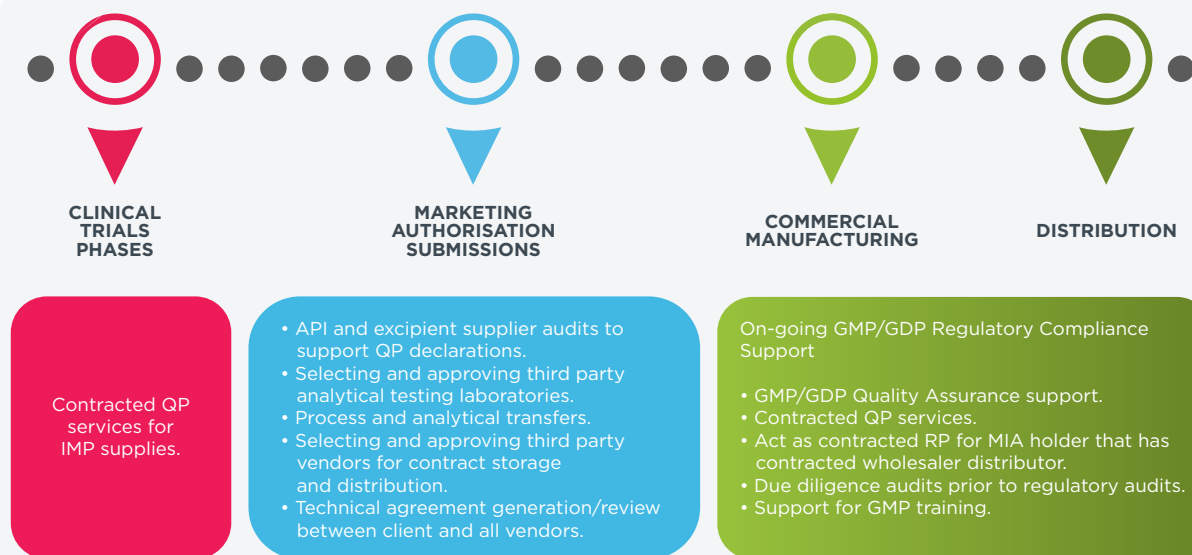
CLINICAL TRIALS PHASES

MARKETING AUTHORISATION SUBMISSIONS

COMMERCIAL MANUFACTURING

DISTRIBUTION

Contracted QP services for IMP supplies.

• API and excipient supplier audits to support QP declarations.
• Selecting and approving third party analytical testing laboratories.
• Process and analytical transfers.
• Selecting and approving third party vendors for contract storage and distribution.
• Technical agreement generation/review between client and all vendors.

On-going GMP/GDP Regulatory Compliance Support

• GMP/GDP Quality Assurance support.
• Contracted QP services.
• Act as contracted RP for MIA holder that has contracted wholesaler distributor.
• Due diligence audits prior to regulatory audits.
• Support for GMP training.